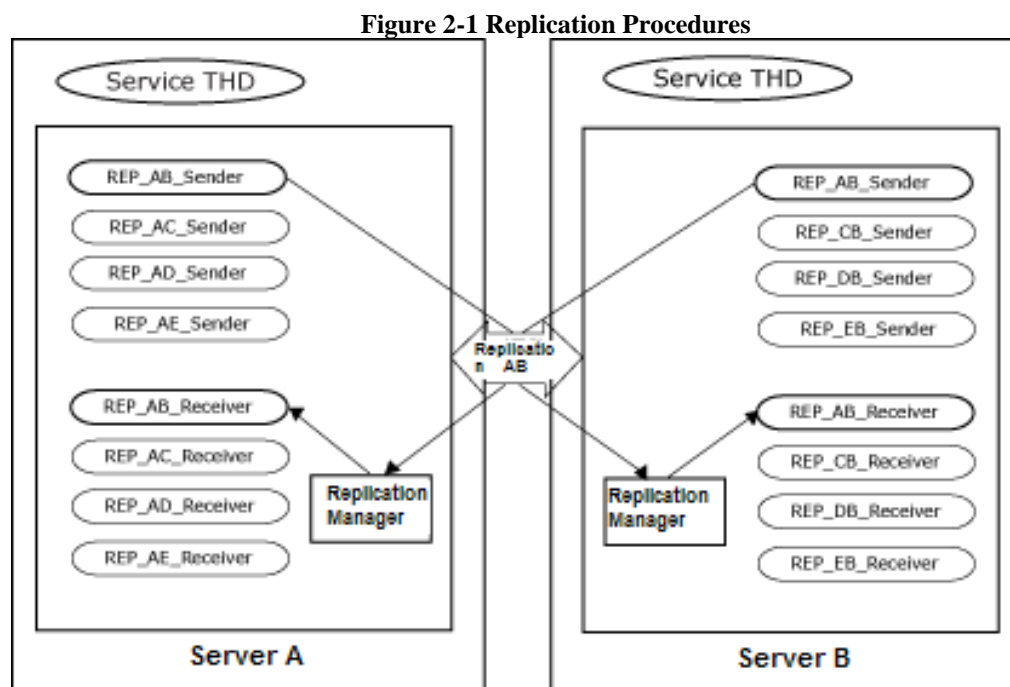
Figure 2-1 Replication Procedures

Service THD

REP_AB_Sender

REP_AC_Sender

REP_AD_Sender

REP_AE_Sender

REP_AB_Receiver

REP_AC_Receiver

REP_AD_Receiver

REP_AE_Receiver

Replication Manager

Server A

Replicatio n AB

Service THD

REP_AB_Sender

REP_CB_Sender

REP_DB_Sender

REP_EB_Sender

REP_AB_Receiver

REP_CB_Receiver

REP_DB_Receiver

REP_EB_Receiver

Replication Manager

Server B